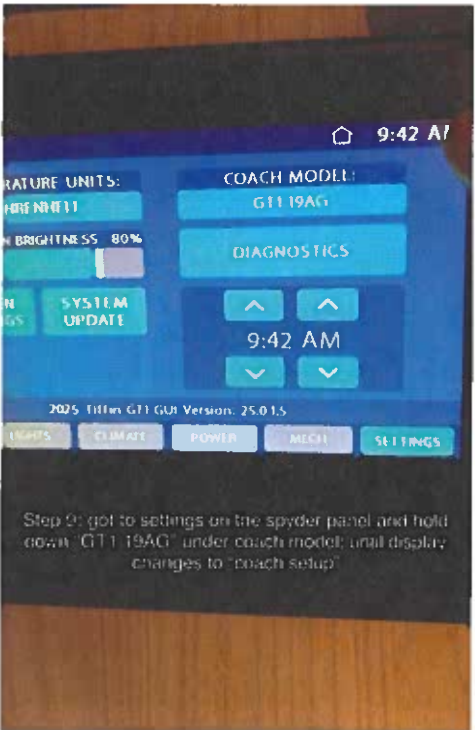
9:42 A

RATURE UNITS:
HRENHEIT

COACH MODEL:
GT1 19AG

N BRIGHTNESS 80%

DIAGNOSTICS

N
GS

SYSTEM
UPDATE

9:42 AM

2025 Tiffin GT1 GUI Version: 25.0.1.5

LIGHTS
CLIMATE
POWER
MECH
SETTINGS

Step 9: got to settings on the spyder panel and hold down "GT1 19AG" under coach model; until display changes to "coach setup"